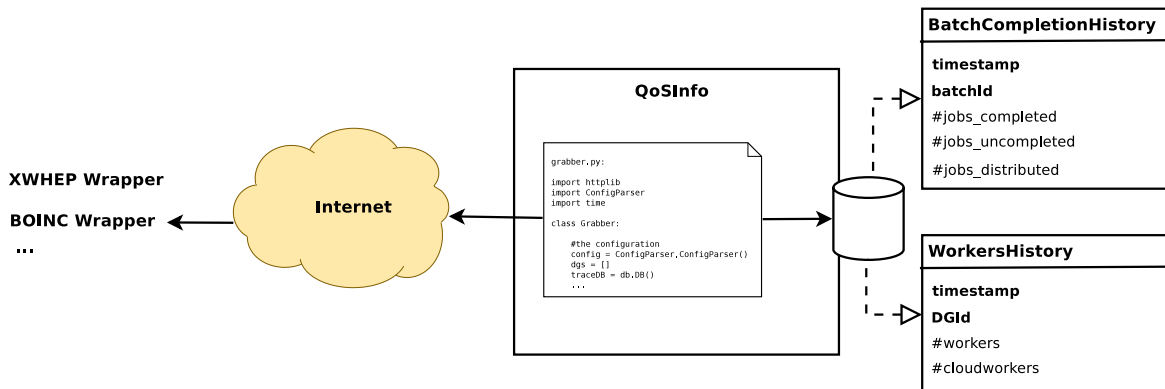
QoSInfo

grabber.py:

import httplib
import ConfigParser
import time

class Grabber:

    #the configuration
    config = ConfigParser.ConfigParser()
    dgs = []
    traceDB = db.DB()
    ...

XWHEP Wrapper

BOINC Wrapper

...

Internet

BatchCompletionHistory

timestamp
batchId
#jobs_completed
#jobs_uncompleted
#jobs_distributed

WorkersHistory

timestamp
DGId
#workers
#cloudworkers